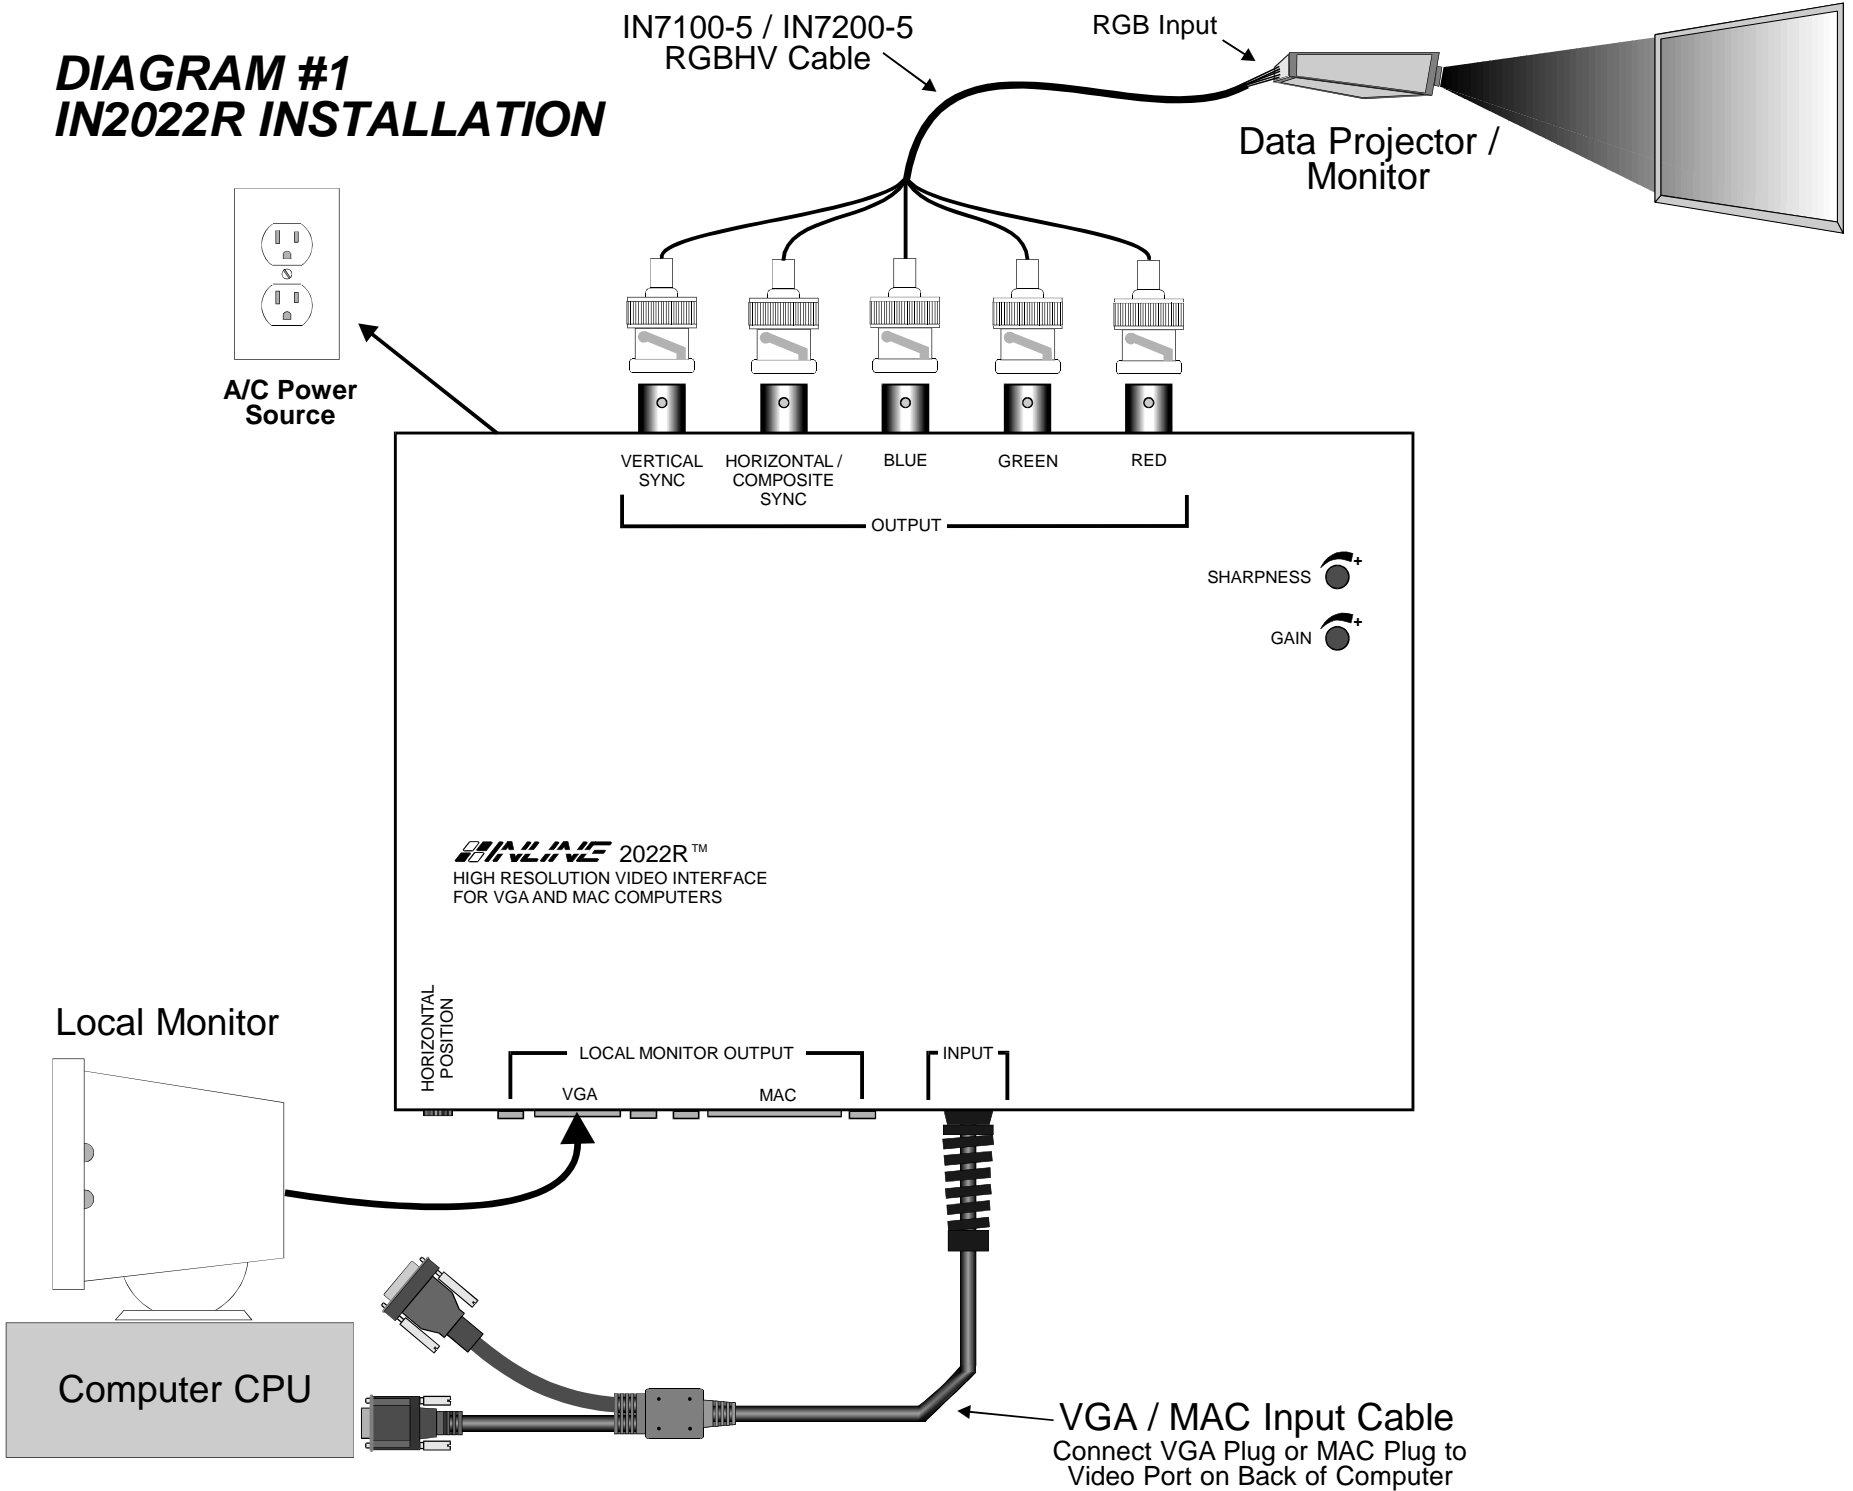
DIAGRAM #1
IN2022R INSTALLATION

IN7100-5 / IN7200-5
RGBHV Cable

RGB Input

Data Projector / Monitor

A/C Power Source

VERTICAL SYNC

HORIZONTAL / COMPOSITE SYNC

BLUE

GREEN

RED

OUTPUT

SHARPNESS +

GAIN +

INLINE 2022R™
HIGH RESOLUTION VIDEO INTERFACE
FOR VGA AND MAC COMPUTERS

HORIZONTAL POSITION

LOCAL MONITOR OUTPUT

VGA

MAC

INPUT

Local Monitor

Computer CPU

VGA / MAC Input Cable
Connect VGA Plug or MAC Plug to Video Port on Back of Computer